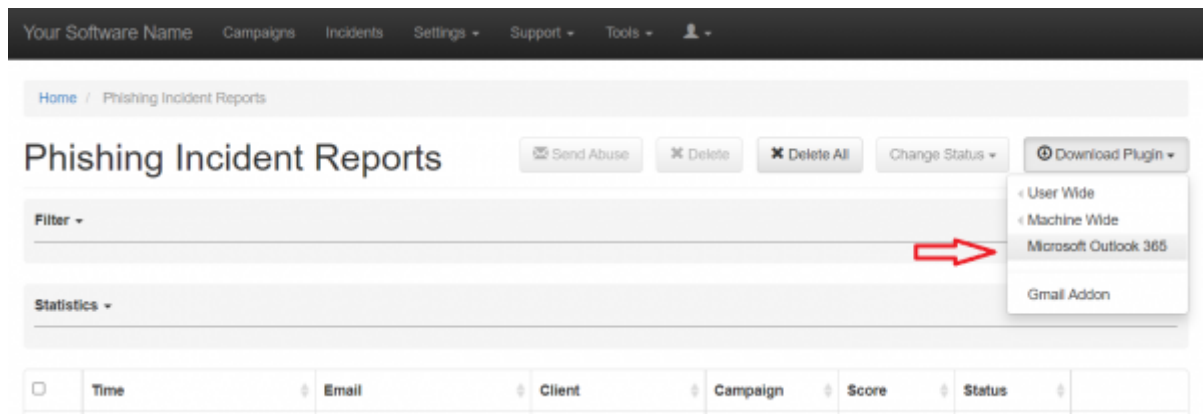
Your Software Name Campaigns Incidents Settings ▾ Support ▾ Tools ▾ ▾

Home / Phishing Incident Reports

Phishing Incident Reports

Send Abuse ✖ Delete ✖ Delete All Change Status ▾ Download Plugin ▾

‹ User Wide
‹ Machine Wide
Microsoft Outlook 365
Gmail Addon

Filter ▾

Statistics ▾

| ☐ | Time | Email | Client | Campaign | Score | Status | |
|---|---|---|---|---|---|---|---|